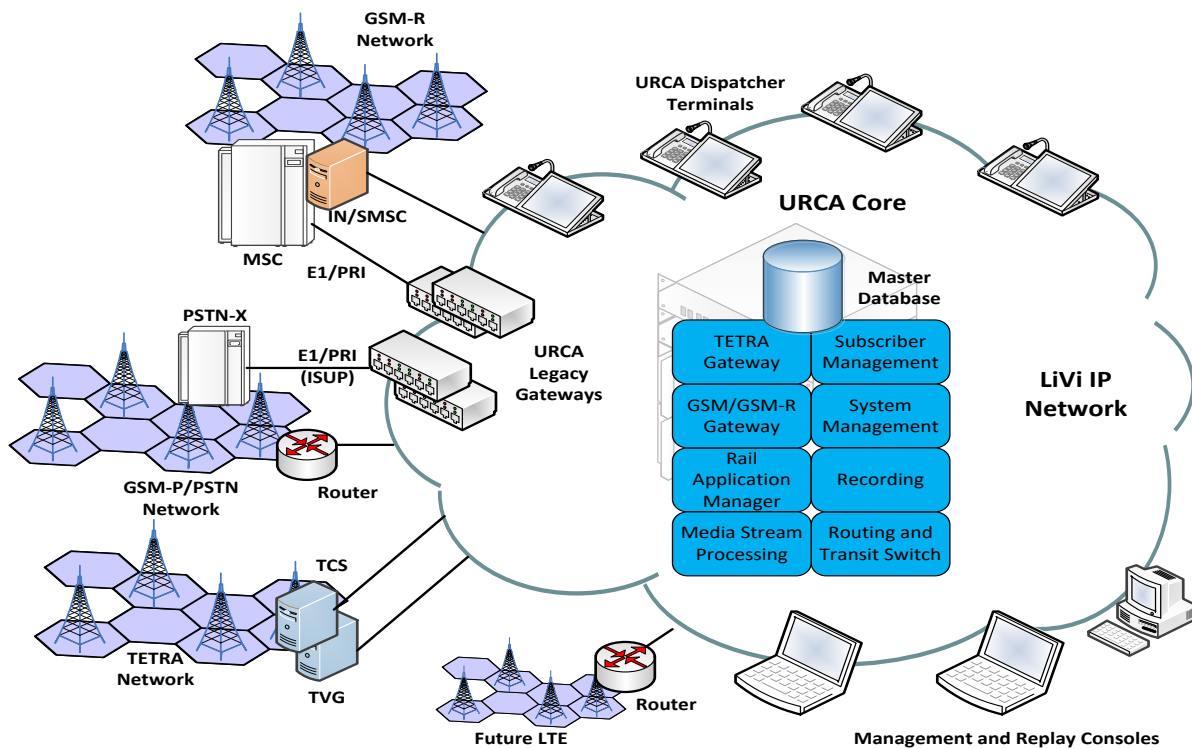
GSM-R Network

URCA Dispatcher Terminals

IN/SMSC

MSC

URCA Core

E1/PRI

Master Database

PSTN-X

E1/PRI (ISUP)

URCA Legacy Gateways

TETRA Gateway

Subscriber Management

GSM/GSM-R Gateway

System Management

LiVi IP Network

Router

GSM-P/PSTN Network

Rail Application Manager

Recording

Media Stream Processing

Routing and Transit Switch

TCS

TETRA Network

TVG

Router

Future LTE

Management and Replay Consoles